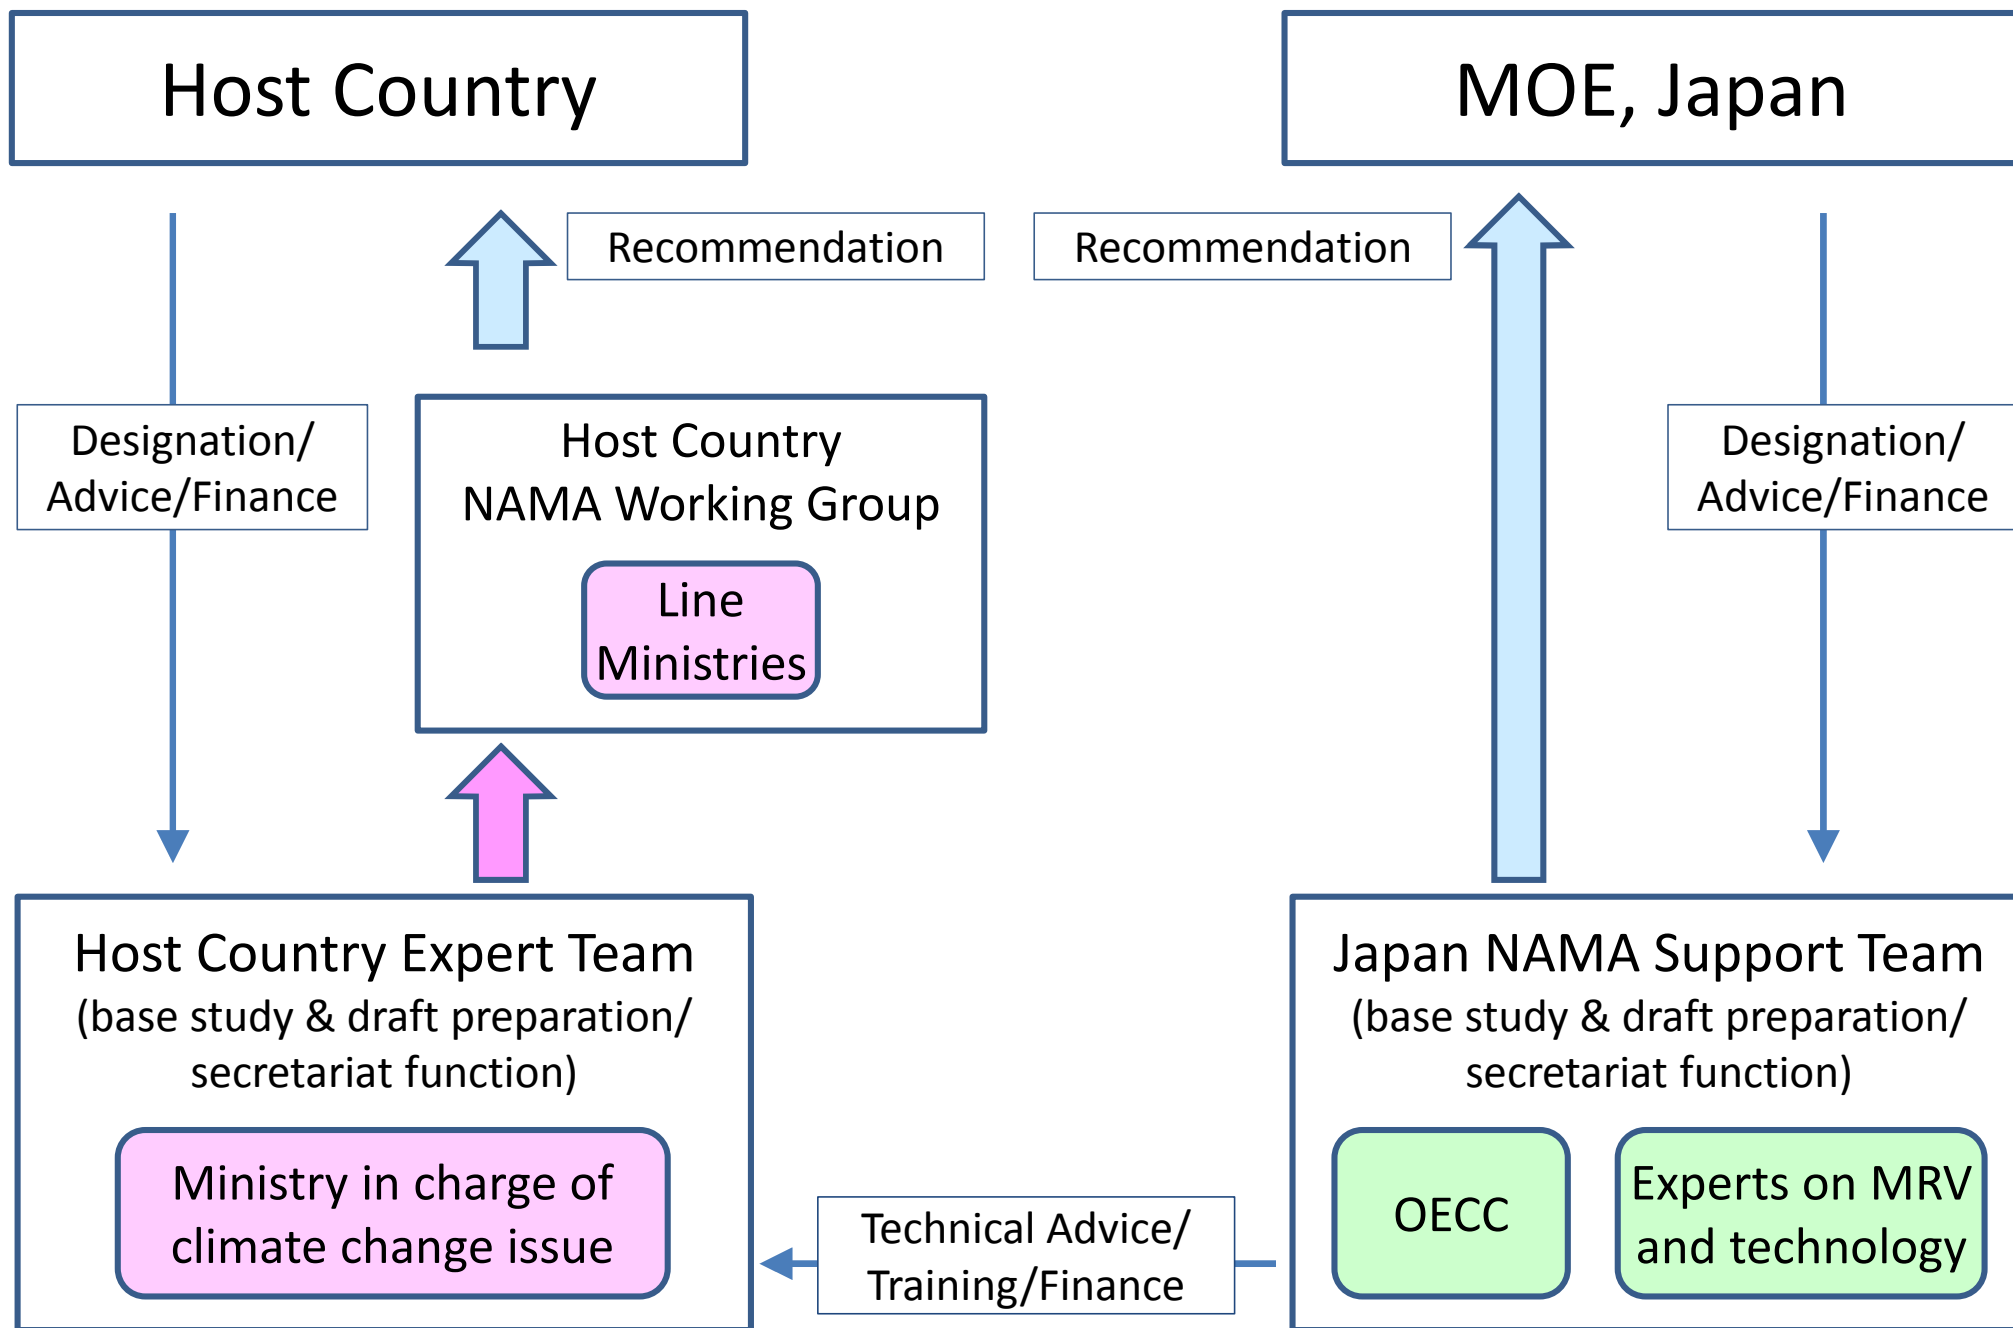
Host Country

MOE, Japan

Recommendation

Recommendation

Designation/ Advice/Finance

Host Country NAMA Working Group

Line Ministries

Designation/ Advice/Finance

Host Country Expert Team
(base study & draft preparation/ secretariat function)

Ministry in charge of climate change issue

Technical Advice/ Training/Finance

Japan NAMA Support Team
(base study & draft preparation/ secretariat function)

OECC

Experts on MRV and technology